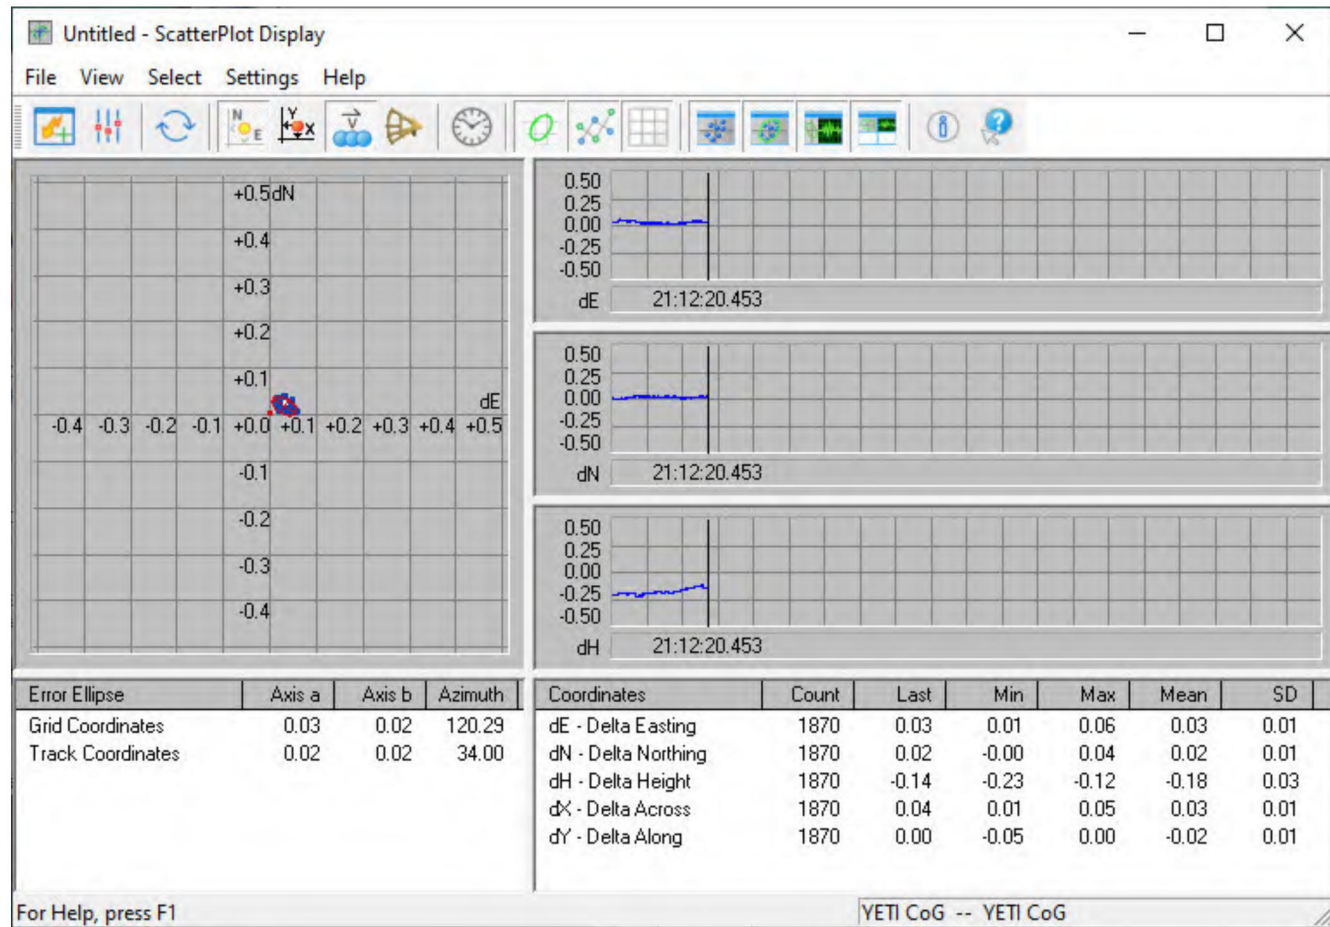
Untitled - ScatterPlot Display

File View Select Settings Help

+0.5dN
+0.4
+0.3
+0.2
+0.1
dE
-0.4 -0.3 -0.2 -0.1 +0.0 +0.1 +0.2 +0.3 +0.4 +0.5
-0.1
-0.2
-0.3
-0.4

0.50
0.25
0.00
-0.25
-0.50
dE 21:12:20.453

0.50
0.25
0.00
-0.25
-0.50
dN 21:12:20.453

0.50
0.25
0.00
-0.25
-0.50
dH 21:12:20.453

| Error Ellipse | Axis a | Axis b | Azimuth |
|---|---|---|---|
| Grid Coordinates | 0.03 | 0.02 | 120.29 |
| Track Coordinates | 0.02 | 0.02 | 34.00 |

| Coordinates | Count | Last | Min | Max | Mean | SD |
|---|---|---|---|---|---|---|
| dE - Delta Easting | 1870 | 0.03 | 0.01 | 0.06 | 0.03 | 0.01 |
| dN - Delta Northing | 1870 | 0.02 | -0.00 | 0.04 | 0.02 | 0.01 |
| dH - Delta Height | 1870 | -0.14 | -0.23 | -0.12 | -0.18 | 0.03 |
| dX - Delta Across | 1870 | 0.04 | 0.01 | 0.05 | 0.03 | 0.01 |
| dY - Delta Along | 1870 | 0.00 | -0.05 | 0.00 | -0.02 | 0.01 |

For Help, press F1
YETI CoG -- YETI CoG